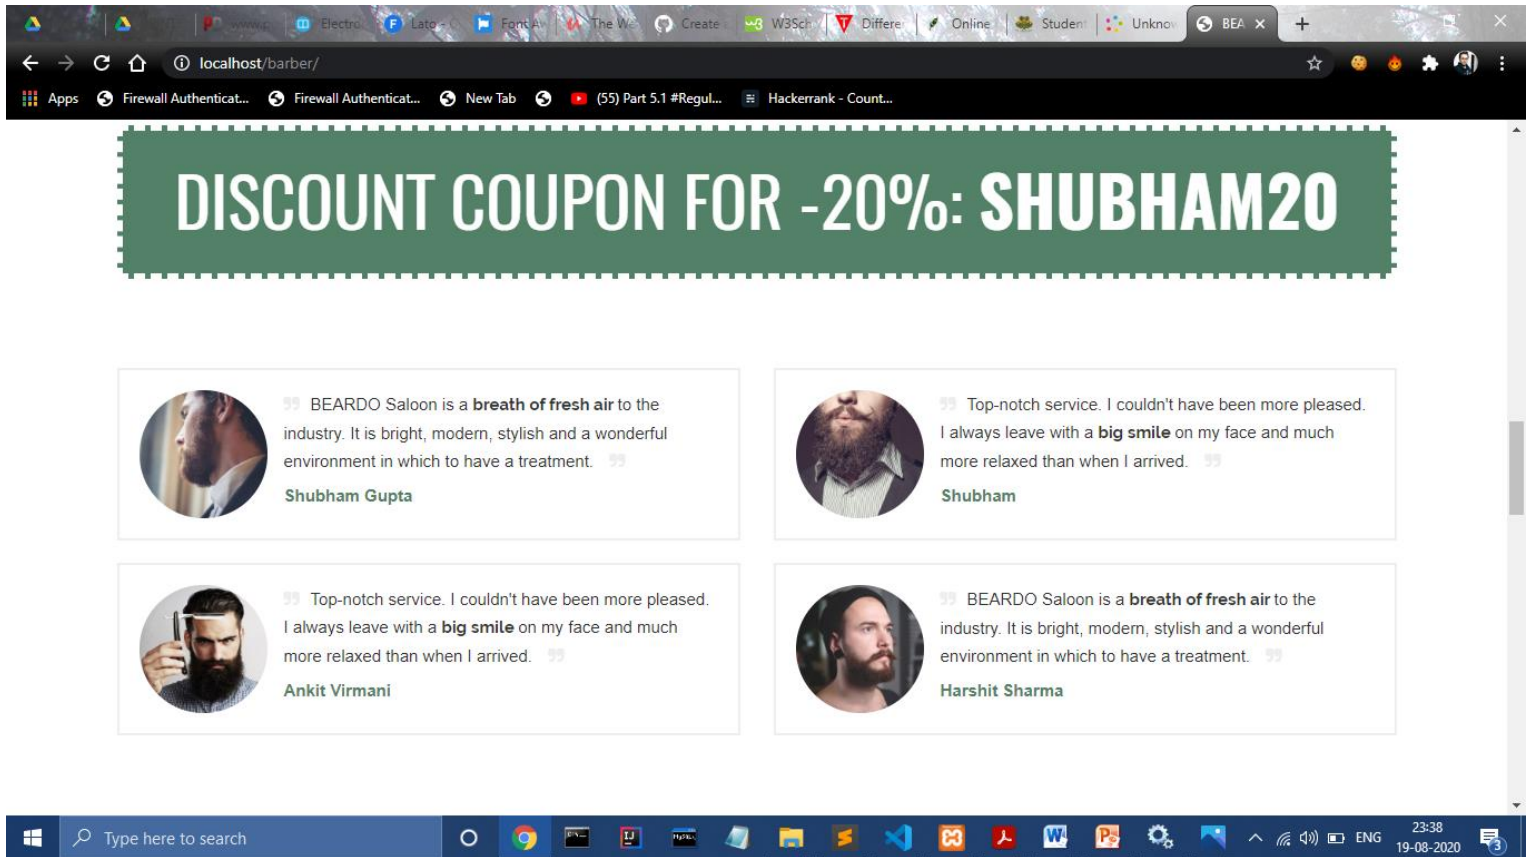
www.p Electro Lato Font A The We Create W3Sch Differe Online Student Unknow BEA ×

localhost/barber/

Apps Firewall Authenticat... Firewall Authenticat... New Tab (55) Part 5.1 #Regul... Hackerrank - Count...

DISCOUNT COUPON FOR -20%: SHUBHAM20

BEARDO Saloon is a **breath of fresh air** to the industry. It is bright, modern, stylish and a wonderful environment in which to have a treatment.

Shubham Gupta

Top-notch service. I couldn't have been more pleased. I always leave with a **big smile** on my face and much more relaxed than when I arrived.

Shubham

Top-notch service. I couldn't have been more pleased. I always leave with a **big smile** on my face and much more relaxed than when I arrived.

Ankit Virmani

BEARDO Saloon is a **breath of fresh air** to the industry. It is bright, modern, stylish and a wonderful environment in which to have a treatment.

Harshit Sharma

Type here to search

ENG 23:38 19-08-2020